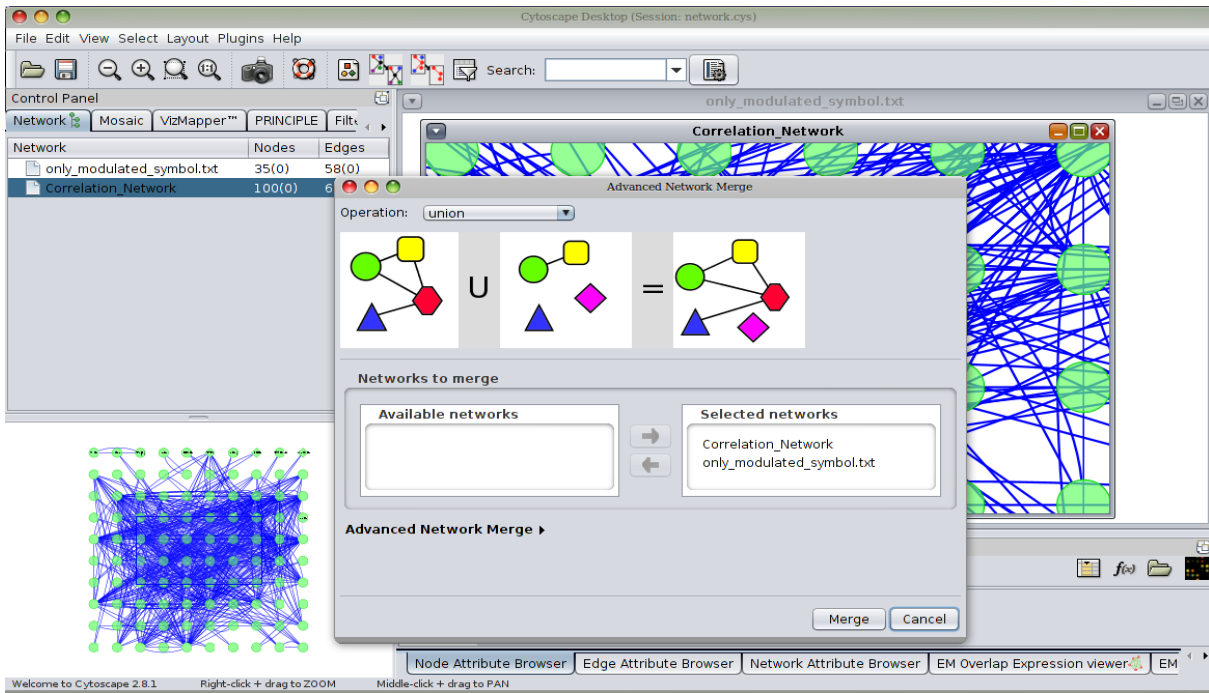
Cytoscape Desktop (Session: network.cys)

File Edit View Select Layout Plugins Help

Search:

Control Panel

Network | Mosaic | VizMapper™ | PRINCIPLE | Filte

| Network | Nodes | Edges |
|---|---|---|
| only_modulated_symbol.txt | 35(0) | 58(0) |
| Correlation_Network | 100(0) | 6 |

only_modulated_symbol.txt

Correlation_Network

Advanced Network Merge

Operation: union

U

=

Networks to merge

Available networks

Selected networks

Correlation_Network
only_modulated_symbol.txt

Advanced Network Merge

Merge Cancel

Node Attribute Browser | Edge Attribute Browser | Network Attribute Browser | EM Overlap Expression viewer | EM

Welcome to Cytoscape 2.8.1 Right-click + drag to ZOOM Middle-click + drag to PAN